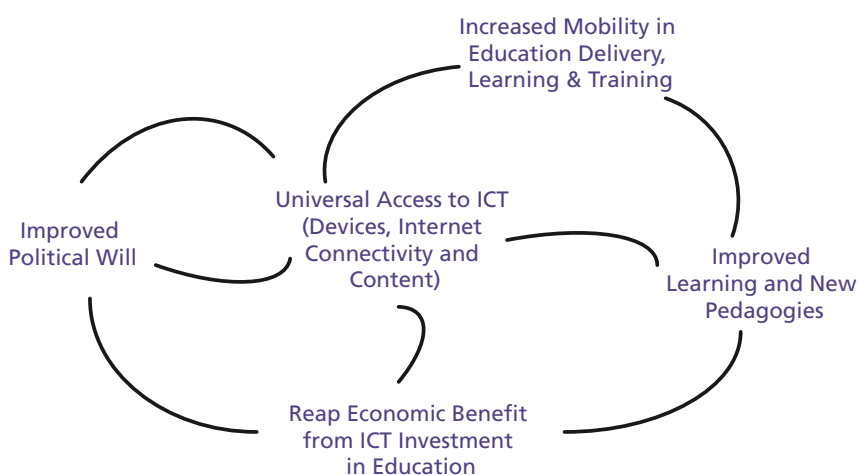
Increased Mobility in Education Delivery, Learning & Training

Improved Political Will

Universal Access to ICT (Devices, Internet Connectivity and Content)

Improved Learning and New Pedagogies

Reap Economic Benefit from ICT Investment in Education